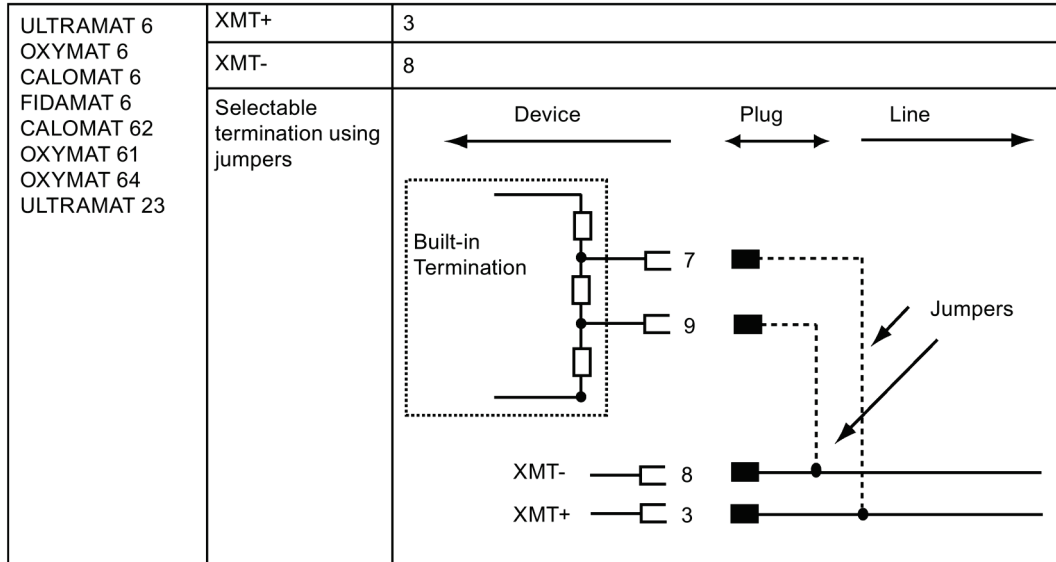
| ULTRAMAT 6 OXYMAT 6 CALOMAT 6 FIDAMAT 6 CALOMAT 62 OXYMAT 61 OXYMAT 64 ULTRAMAT 23 | XMT+ | 3 |
|---|---|---|
| | XMT- | 8 |
| | Selectable termination using jumpers | Device Plug Line Built-in Termination 7 9 Jumpers XMT- 8 XMT+ 3 |